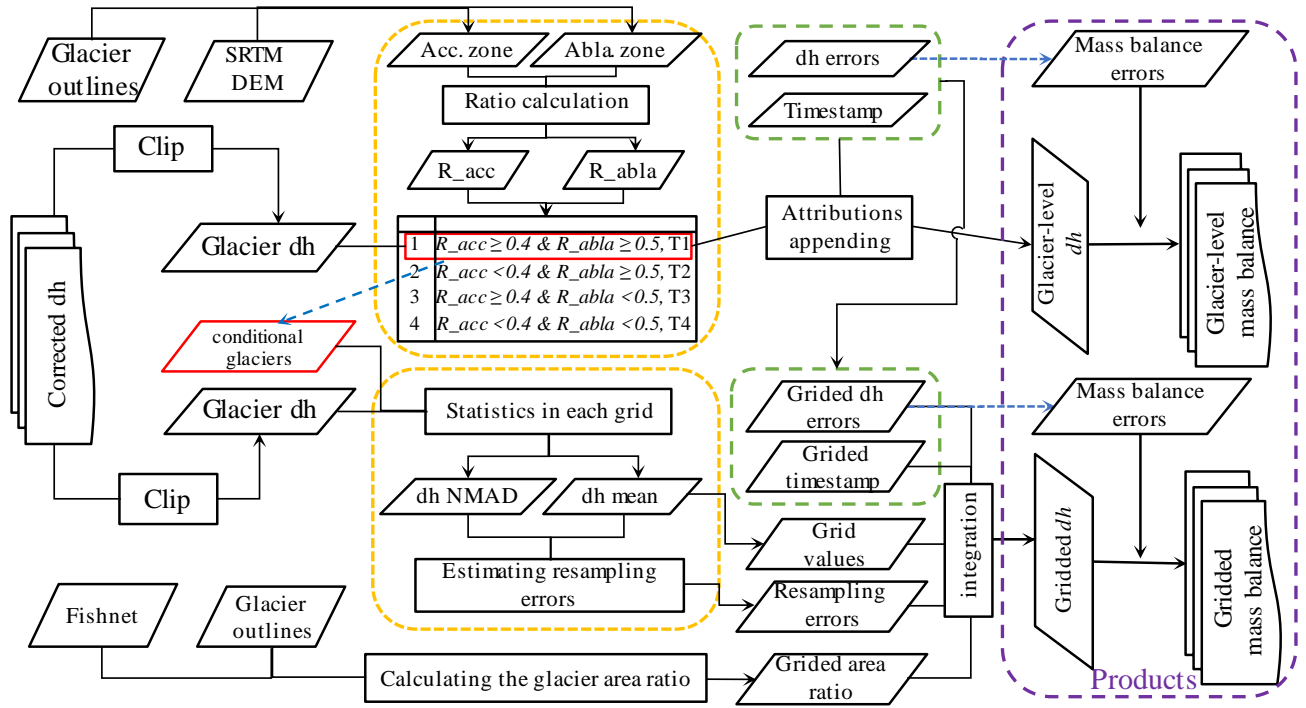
Glacier outlines

SRTM DEM

Acc. zone

Abla. zone

Ratio calculation

R_acc

R_abla

| | |
|---|---|
| 1 | $R\_acc \geq 0.4$ & $R\_abla \geq 0.5$, T1 |
| 2 | $R\_acc < 0.4$ & $R\_abla \geq 0.5$, T2 |
| 3 | $R\_acc \geq 0.4$ & $R\_abla < 0.5$, T3 |
| 4 | $R\_acc < 0.4$ & $R\_abla < 0.5$, T4 |

dh errors

Timestamp

Attributions appending

Mass balance errors

Glacier-level $dh$

Glacier-level mass balance

Clip

Corrected dh

Glacier dh

conditional glaciers

Glacier dh

Clip

Statistics in each grid

dh NMAD

dh mean

Estimating resampling errors

Grided dh errors

Grided timestamp

Grid values

Resampling errors

integration

Mass balance errors

Gridded $dh$

Gridded mass balance

Fishnet

Glacier outlines

Calculating the glacier area ratio

Grided area ratio

Products